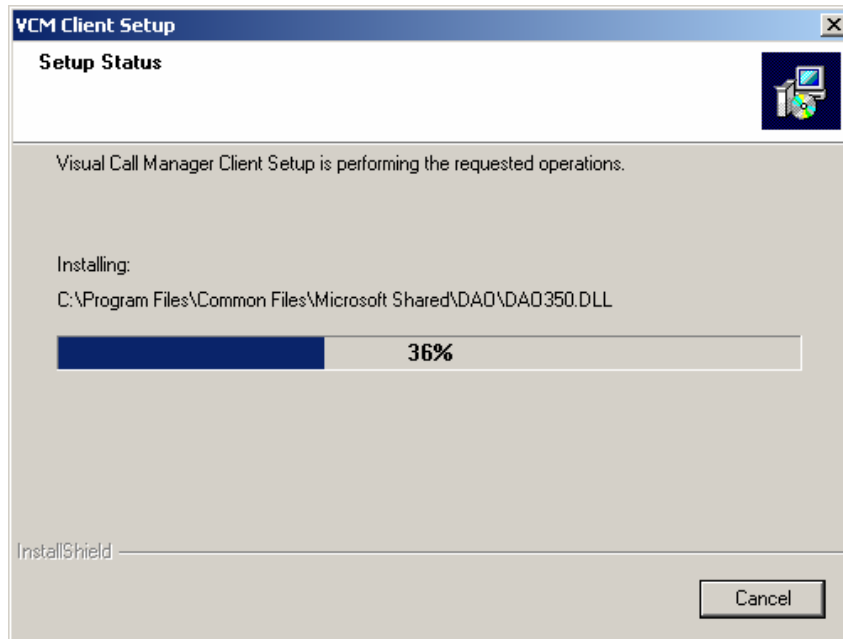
VCM Client Setup

Setup Status

Visual Call Manager Client Setup is performing the requested operations.

Installing:

C:\Program Files\Common Files\Microsoft Shared\DAO\DAO350.DLL

36%

InstallShield

Cancel